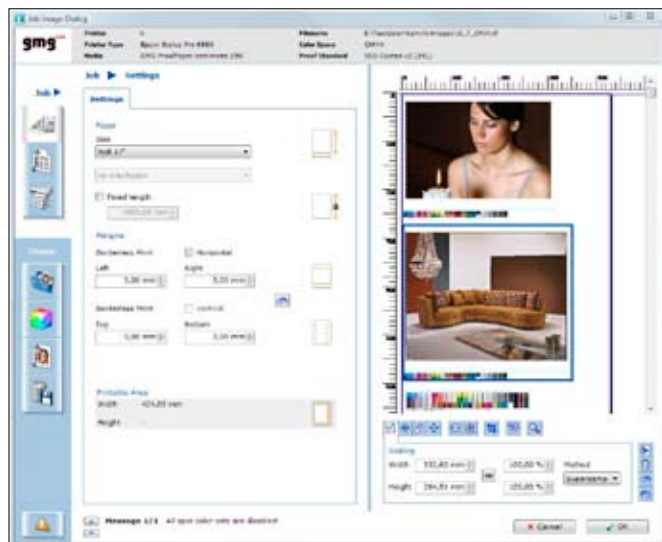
Job Image Dialog

gmg

Printer
Printer Type Epson Stylus Pro 9880
Media

Filename
Color Space
Proof Standard

Job ▶ Settings

Settings

Paper
Size
Roll 17"

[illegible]

Fixed length
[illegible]

Margins
Borderless Print
Horizontal
Left
5,00 mm
Right
5,00 mm

Borderless Print
Vertical
Top
3,00 mm
Bottom
3,00 mm

Printable Area
Width 424,00 mm
Height

Job ▶

Message 1/1 All spot color sets are disabled

Scaling
Width 332,80 mm
100,00 %
Method
Height 264,81 mm
100,00 %
Supersamp.

Cancel
OK